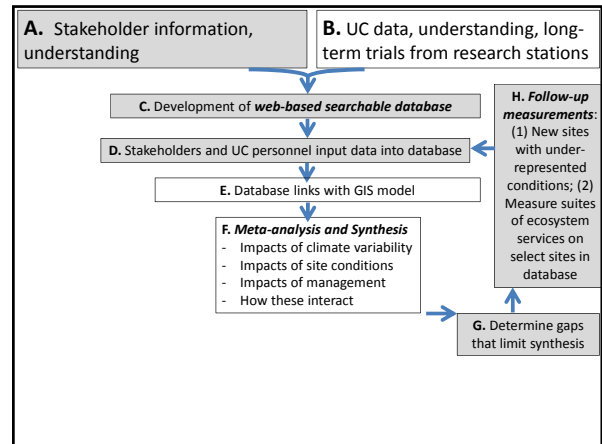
**A.** Stakeholder information, understanding

**B.** UC data, understanding, long-term trials from research stations

**C.** Development of ***web-based searchable database***

**D.** Stakeholders and UC personnel input data into database

**E.** Database links with GIS model

**F.** ***Meta-analysis and Synthesis***
- Impacts of climate variability
- Impacts of site conditions
- Impacts of management
- How these interact

**G.** Determine gaps that limit synthesis

**H.** ***Follow-up measurements***: (1) New sites with under-represented conditions; (2) Measure suites of ecosystem services on select sites in database